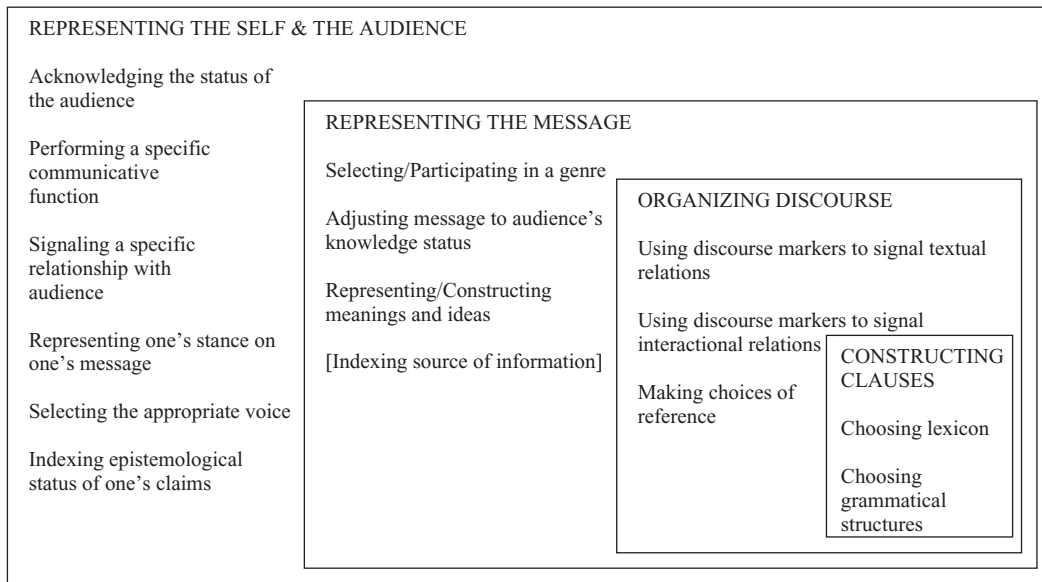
REPRESENTING THE SELF & THE AUDIENCE

Acknowledging the status of the audience

Performing a specific communicative function

Signaling a specific relationship with audience

Representing one's stance on one's message

Selecting the appropriate voice

Indexing epistemological status of one's claims

REPRESENTING THE MESSAGE

Selecting/Participating in a genre

Adjusting message to audience's knowledge status

Representing/Constructing meanings and ideas

[Indexing source of information]

ORGANIZING DISCOURSE

Using discourse markers to signal textual relations

Using discourse markers to signal interactional relations

Making choices of reference

CONSTRUCTING CLAUSES

Choosing lexicon

Choosing grammatical structures